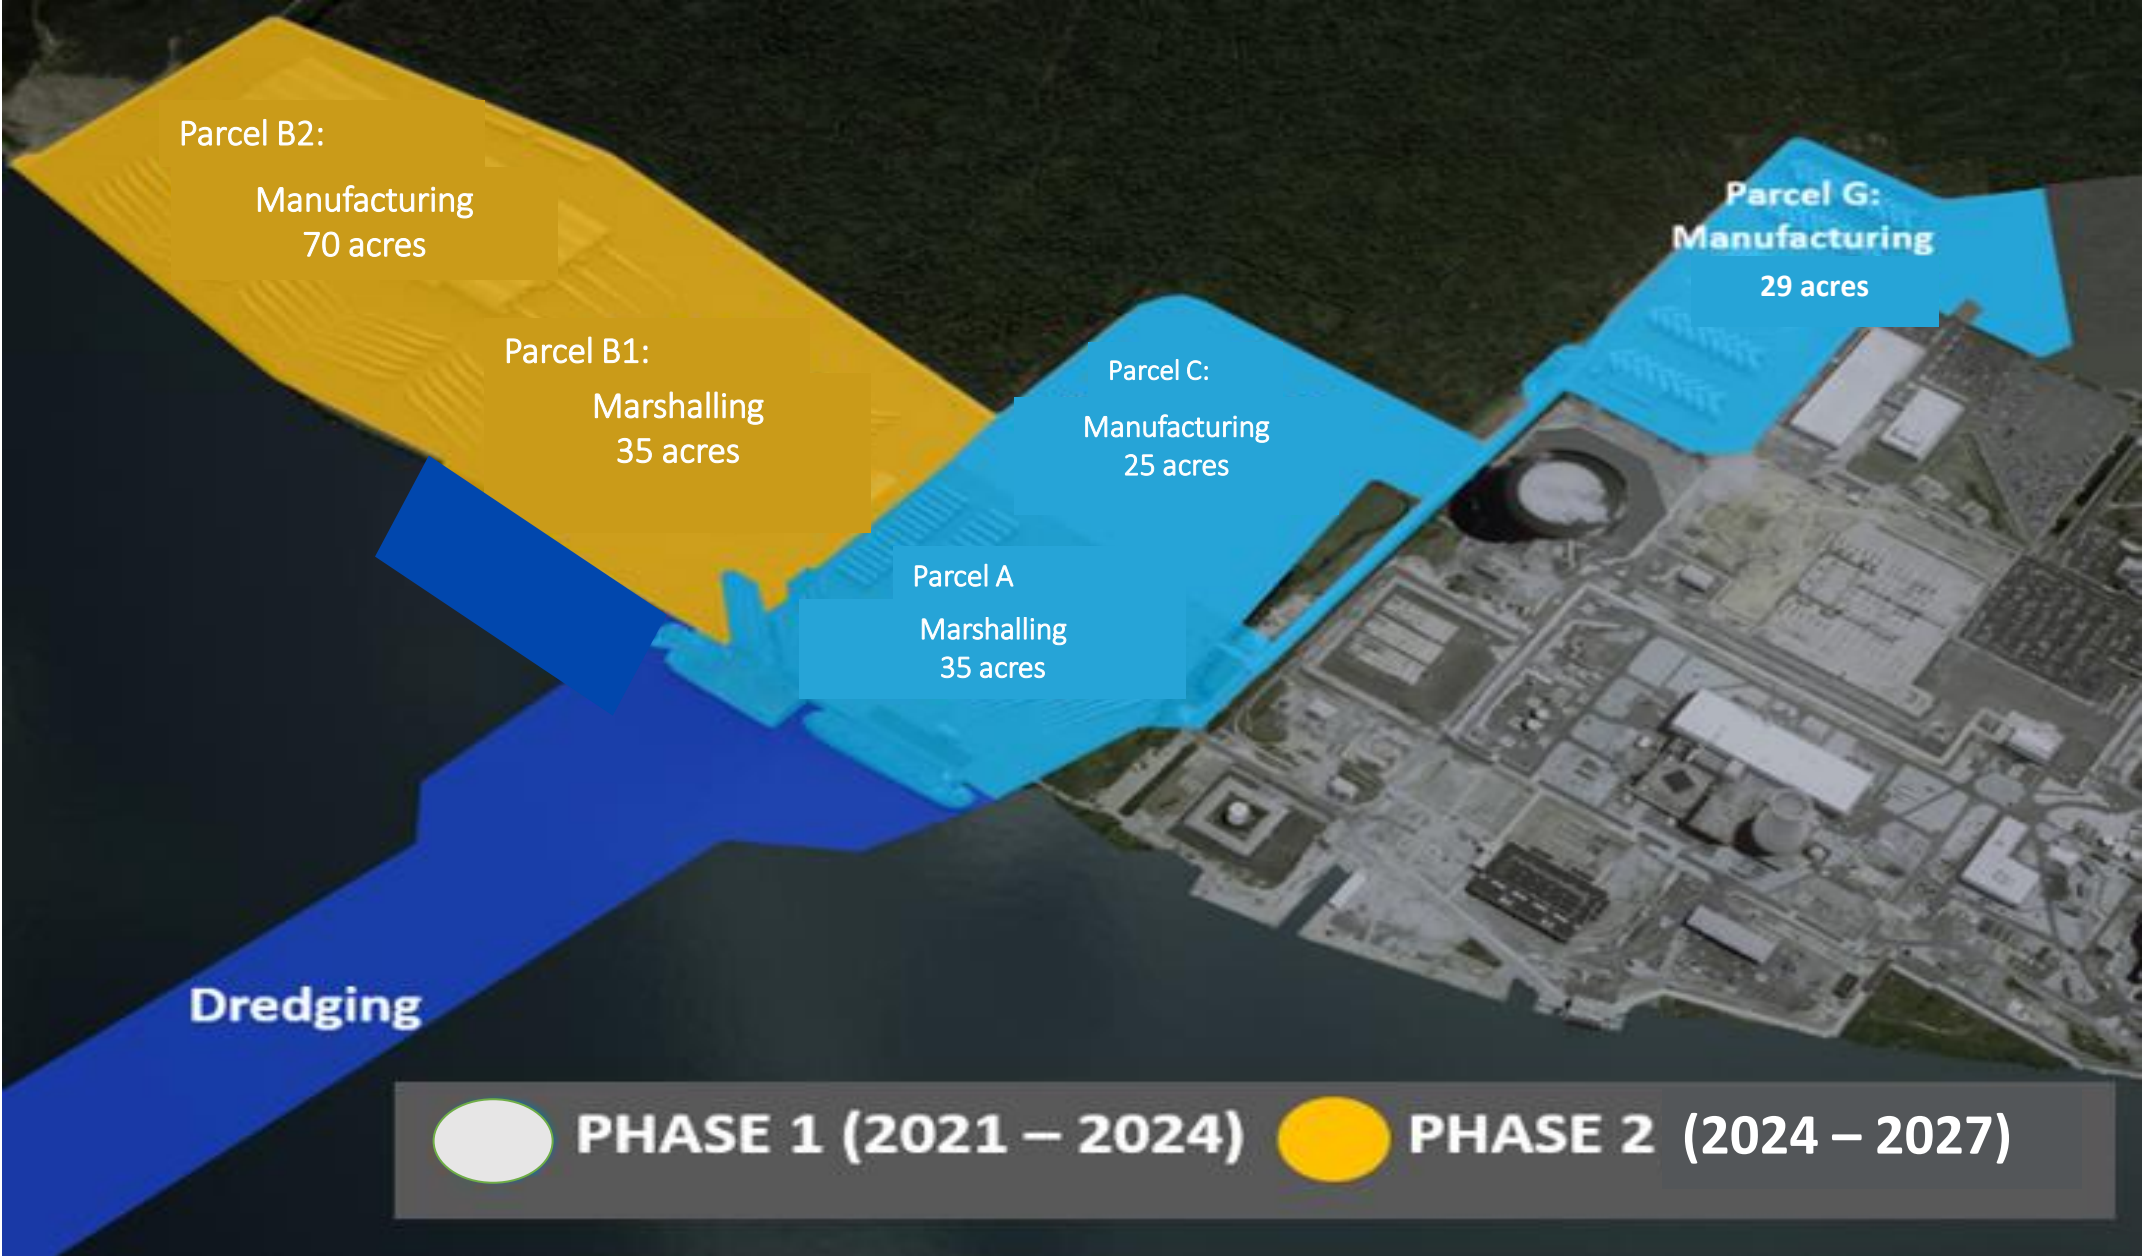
Parcel B2:

Manufacturing
70 acres

Parcel B1:

Marshalling
35 acres

Parcel G:
Manufacturing
29 acres

Parcel C:

Manufacturing
25 acres

Parcel A

Marshalling
35 acres

Dredging

PHASE 1 (2021 – 2024) PHASE 2 (2024 – 2027)